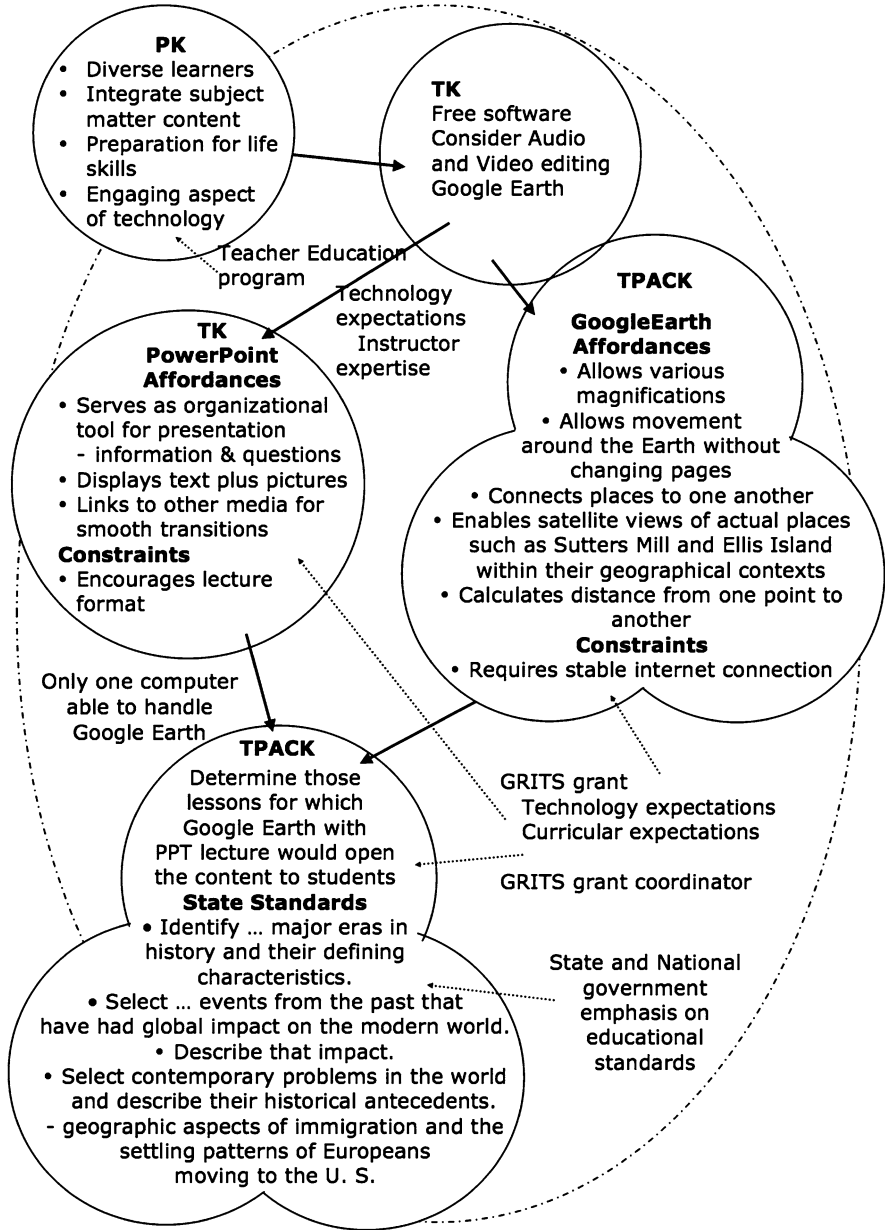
**PK**
- Diverse learners
- Integrate subject matter content
- Preparation for life skills
- Engaging aspect of technology

**TK**
Free software
Consider Audio and Video editing
Google Earth

Teacher Education program

Technology expectations
Instructor expertise

**TK**
**PowerPoint Affordances**
- Serves as organizational tool for presentation
  - information & questions
- Displays text plus pictures
- Links to other media for smooth transitions

**Constraints**
- Encourages lecture format

**TPACK**
**GoogleEarth Affordances**
• Allows various magnifications
• Allows movement around the Earth without changing pages
• Connects places to one another
• Enables satellite views of actual places such as Sutters Mill and Ellis Island within their geographical contexts
• Calculates distance from one point to another

**Constraints**
• Requires stable internet connection

Only one computer able to handle Google Earth

**TPACK**
Determine those lessons for which Google Earth with PPT lecture would open the content to students

**State Standards**
• Identify … major eras in history and their defining characteristics.
• Select … events from the past that have had global impact on the modern world.
• Describe that impact.
• Select contemporary problems in the world and describe their historical antecedents.
- geographic aspects of immigration and the settling patterns of Europeans moving to the U. S.

GRITS grant
Technology expectations
Curricular expectations

GRITS grant coordinator

State and National government emphasis on educational standards